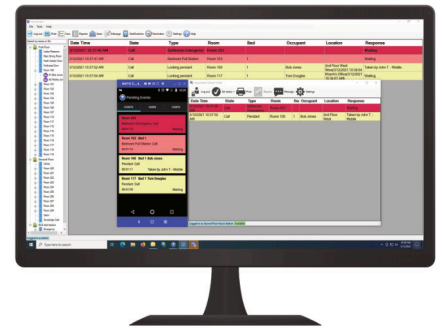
| Date Time | State | Type | Room | Bed | Occupant | Location | Response |
|---|---|---|---|---|---|---|---|
| 6/13/2021 10:37:48 AM | Call | Bathroom Emergency | Room 104 | | | | Waiting |
| 6/13/2021 10:37:51 AM | Call | Bedroom Pull Station | Room 103 | 1 | | | Waiting |
| 6/13/2021 10:37:52 AM | Call | Pendant | Room 100 | 1 | Bob Jones | | Taken by John T - Mobile |
| 6/13/2021 10:37:54 AM | Call | Pendant | Room 117 | 1 | Tom Douglas | | Waiting |

Pending Events

Room 104
Bathroom Emergency Call
Waiting

Room 103 Bed 1
Bedroom Pull Station Call
Waiting

Room 100 Bed 1 Bob Jones
Pendant Call
Taken by John T

Room 117 Bed 1 Tom Douglas
Pendant Call
Waiting

| Date Time | State | Type | Room | Bed | Occupant | Location | Response |
|---|---|---|---|---|---|---|---|
| 6/13/2021 10:37:48 AM | Call | Bathroom Emergency | Room 104 | | | | Waiting |
| 6/13/2021 10:37:50 AM | Call | Pendant | Room 100 | 1 | Bob Jones | 2nd Floor West | Taken by John T - Mobile |

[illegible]